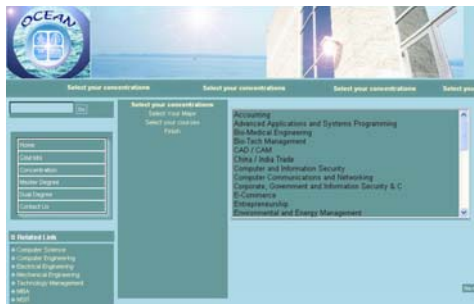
OCEAN

Select your concentrations Select your concentrations Select your concentrations Select you

Go

Home
Cost MS
Concentration
Master Degree
Dual Degree
Contact Us

Related Link
Computer Science
Computer Engineering
Electrical Engineering
Mechanical Engineering
Technology Management
MBA
MSIT

Select your concentrations
Select Your Major
Select your courses
Finish

Accounting
Advanced Applications and Systems Programming
Bio-Medical Engineering
Bio-Tech Management
CAD / CAM
China / India Trade
Computer and Information Security
Computer Communications and Networking
Corporate, Government and Information Security & C
E-Commerce
Entrepreneurship
Environmental and Energy Management

Nex